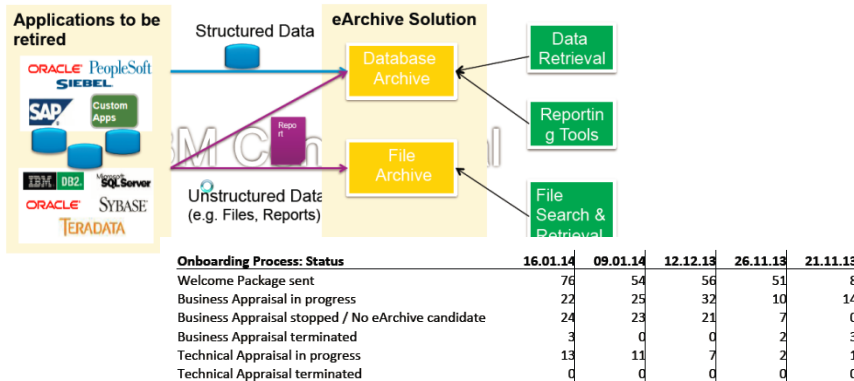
Applications to be retired

ORACLE PeopleSoft
SIEBEL
SAP
Custom Apps
IBM DB2
Microsoft SQL Server
ORACLE
SYBASE
TERADATA

Structured Data

Repo rt

Unstructured Data
(e.g. Files, Reports)

eArchive Solution

Database Archive

File Archive

Data Retrieval

Reportin g Tools

File Search & Retrieval

| Onboarding Process: Status | 16.01.14 | 09.01.14 | 12.12.13 | 26.11.13 | 21.11.13 |
|---|---|---|---|---|---|
| Welcome Package sent | 76 | 54 | 56 | 51 | 8 |
| Business Appraisal in progress | 22 | 25 | 32 | 10 | 14 |
| Business Appraisal stopped / No eArchive candidate | 24 | 23 | 21 | 7 | 0 |
| Business Appraisal terminated | 3 | 0 | 0 | 2 | 3 |
| Technical Appraisal in progress | 13 | 11 | 7 | 2 | 1 |
| Technical Appraisal terminated | 0 | 0 | 0 | 0 | 0 |